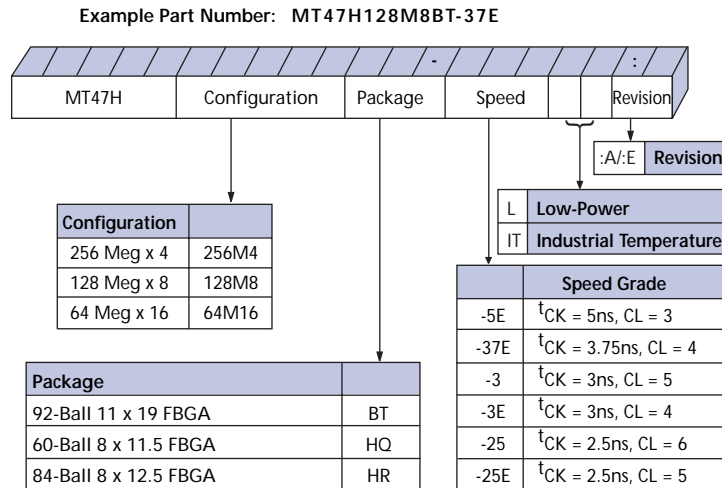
Example Part Number: MT47H128M8BT-37E

-

:

| MT47H | Configuration | Package | Speed | | Revision |
|---|---|---|---|---|---|

| :A/:E | Revision |
|---|---|

| L | Low-Power |
|---|---|
| IT | Industrial Temperature |

| Configuration | |
|---|---|
| 256 Meg x 4 | 256M4 |
| 128 Meg x 8 | 128M8 |
| 64 Meg x 16 | 64M16 |

| | Speed Grade |
|---|---|
| -5E | $^tCK$ = 5ns, CL = 3 |
| -37E | $^tCK$ = 3.75ns, CL = 4 |
| -3 | $^tCK$ = 3ns, CL = 5 |
| -3E | $^tCK$ = 3ns, CL = 4 |
| -25 | $^tCK$ = 2.5ns, CL = 6 |
| -25E | $^tCK$ = 2.5ns, CL = 5 |

| Package | |
|---|---|
| 92-Ball 11 x 19 FBGA | BT |
| 60-Ball 8 x 11.5 FBGA | HQ |
| 84-Ball 8 x 12.5 FBGA | HR |